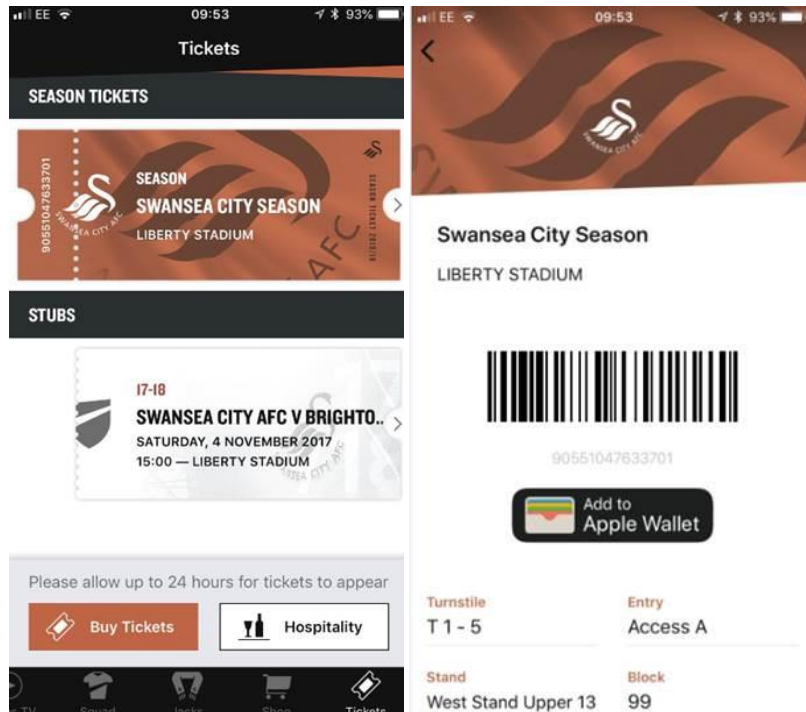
EE 09:53 93%

Tickets

SEASON TICKETS

90551047633701

SEASON
SWANSEA CITY SEASON
LIBERTY STADIUM

SWANSEA CITY AFC

AFC

SEASON TICKET 2017/18

STUBS

17-18
SWANSEA CITY AFC V BRIGHTO..
SATURDAY, 4 NOVEMBER 2017
15:00 — LIBERTY STADIUM

SWANSEA CITY AFC

Please allow up to 24 hours for tickets to appear

Buy Tickets

Hospitality

TV Squad Jacks Shop Tickets

EE 09:53 93%

SWANSEA CITY AFC

Swansea City Season
LIBERTY STADIUM

90551047633701

Add to
Apple Wallet

Turnstile
T 1 - 5

Entry
Access A

Stand
West Stand Upper 13

Block
99